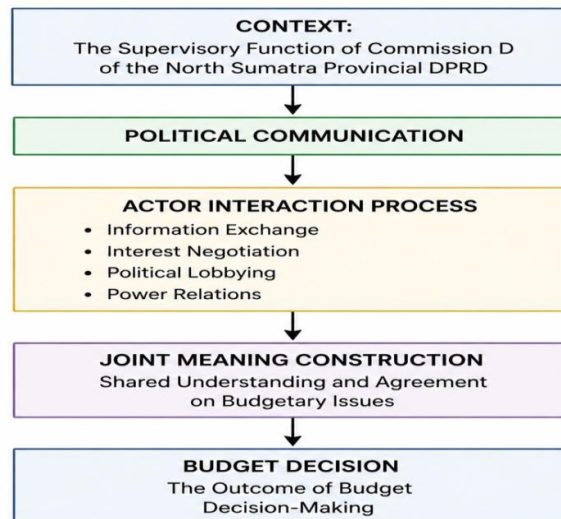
CONTEXT:
The Supervisory Function of Commission D of the North Sumatra Provincial DPRD

POLITICAL COMMUNICATION

ACTOR INTERACTION PROCESS
• Information Exchange
• Interest Negotiation
• Political Lobbying
• Power Relations

JOINT MEANING CONSTRUCTION
Shared Understanding and Agreement on Budgetary Issues

BUDGET DECISION
The Outcome of Budget Decision-Making